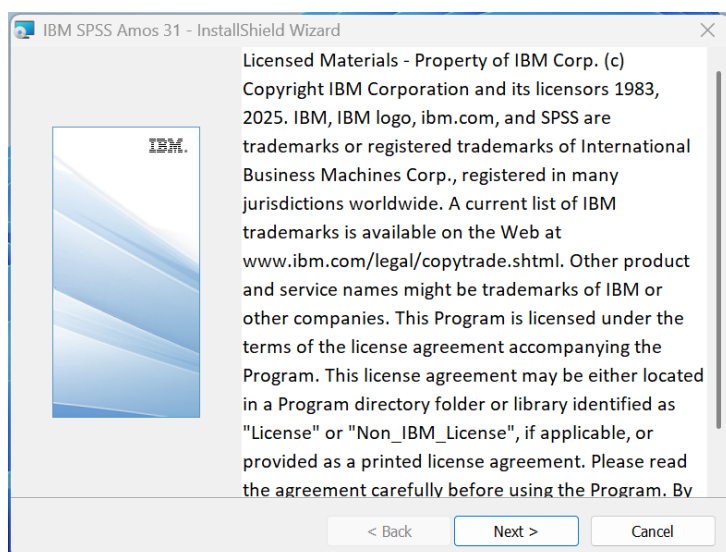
IBM SPSS Amos 31 - InstallShield Wizard

IBM.

Licensed Materials - Property of IBM Corp. (c) Copyright IBM Corporation and its licensors 1983, 2025. IBM, IBM logo, ibm.com, and SPSS are trademarks or registered trademarks of International Business Machines Corp., registered in many jurisdictions worldwide. A current list of IBM trademarks is available on the Web at www.ibm.com/legal/copytrade.shtml. Other product and service names might be trademarks of IBM or other companies. This Program is licensed under the terms of the license agreement accompanying the Program. This license agreement may be either located in a Program directory folder or library identified as "License" or "Non_IBM_License", if applicable, or provided as a printed license agreement. Please read the agreement carefully before using the Program. By

< Back
Next >
Cancel